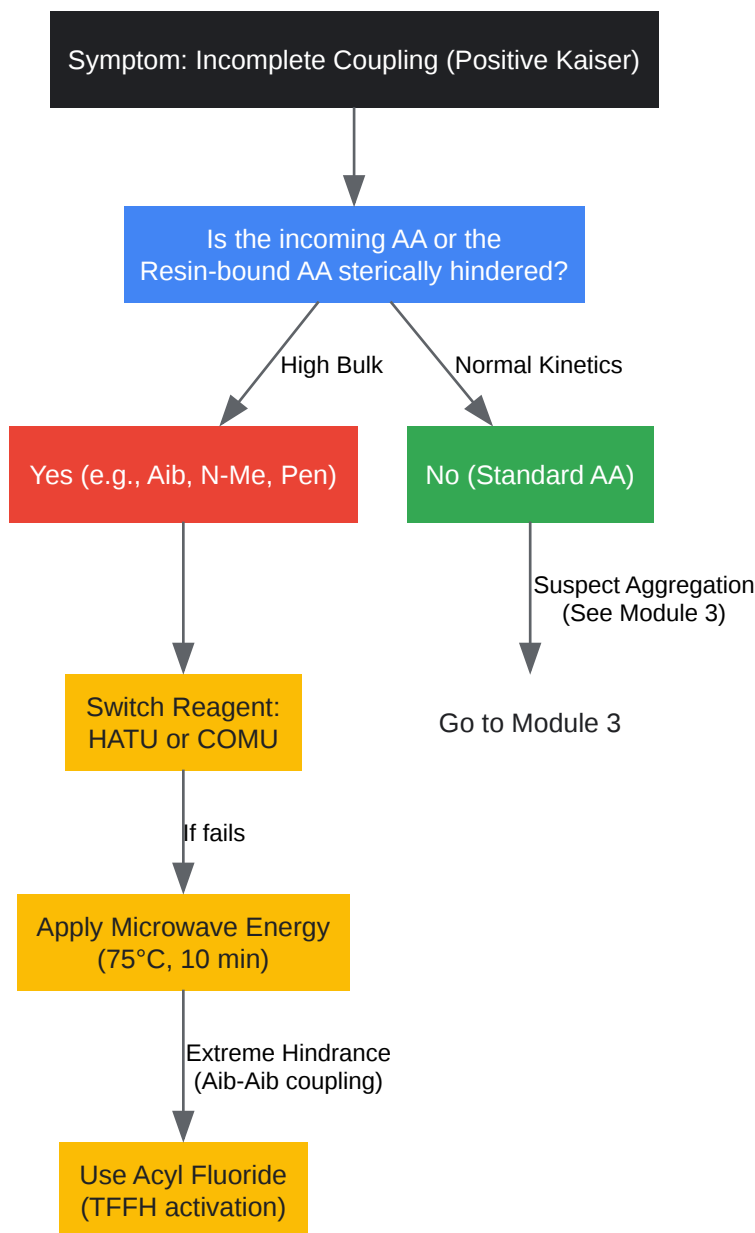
Symptom: Incomplete Coupling (Positive Kaiser)

Is the incoming AA or the Resin-bound AA sterically hindered?

High Bulk

Normal Kinetics

Yes (e.g., Aib, N-Me, Pen)

No (Standard AA)

Suspect Aggregation (See Module 3)

Switch Reagent: HATU or COMU

Go to Module 3

If fails

Apply Microwave Energy (75°C, 10 min)

Extreme Hindrance (Aib-Aib coupling)

Use Acyl Fluoride (TFFH activation)